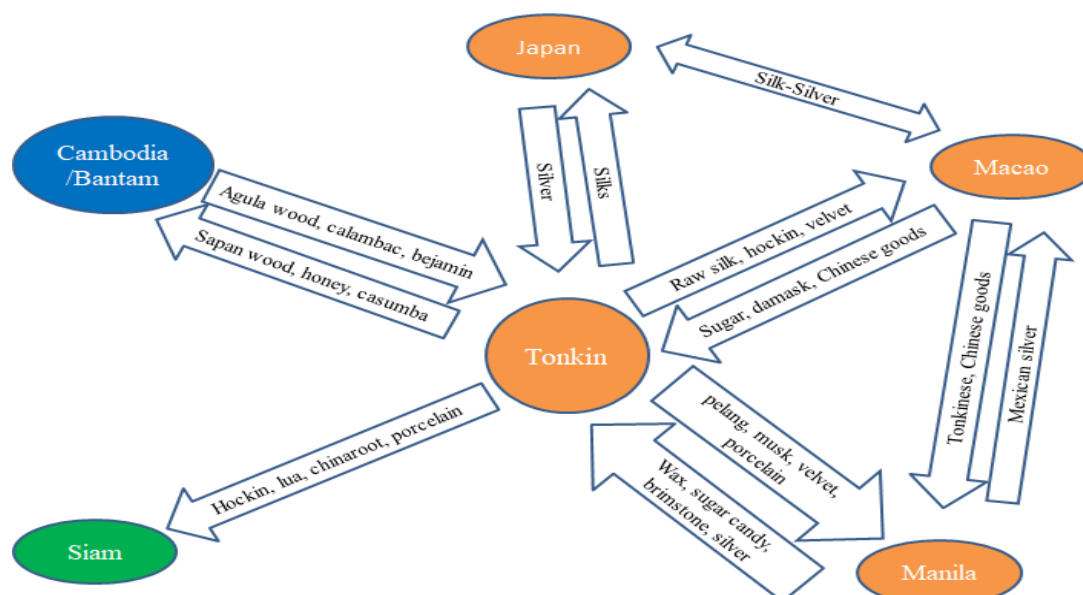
Japan

Silk-Silver

Macao

Cambodia /Bantam

Silver

Silks

Agula wood, calambac, bejamin

Sapan wood, honey, casumba

Raw silk, hockin, velvet

Sugar, damask, Chinese goods

Tonkin

Tonkinese, Chinese goods

Mexican silver

Hockin, lua, chinaroot, porcelain

pelang, musk, velvet, porcelain

Wax, sugar candy, brimstone, silver

Siam

Manila